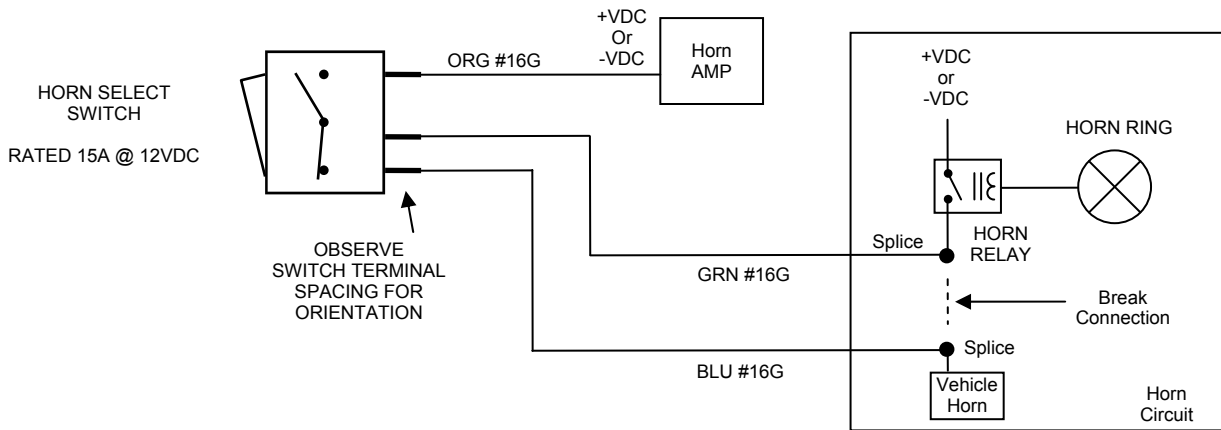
HORN SELECT SWITCH

RATED 15A @ 12VDC

+VDC
Or
-VDC

Horn AMP

ORG #16G

OBSERVE SWITCH TERMINAL SPACING FOR ORIENTATION

+VDC
or
-VDC

HORN RING

Splice

HORN RELAY

GRN #16G

Break Connection

Splice

BLU #16G

Vehicle Horn

Horn Circuit